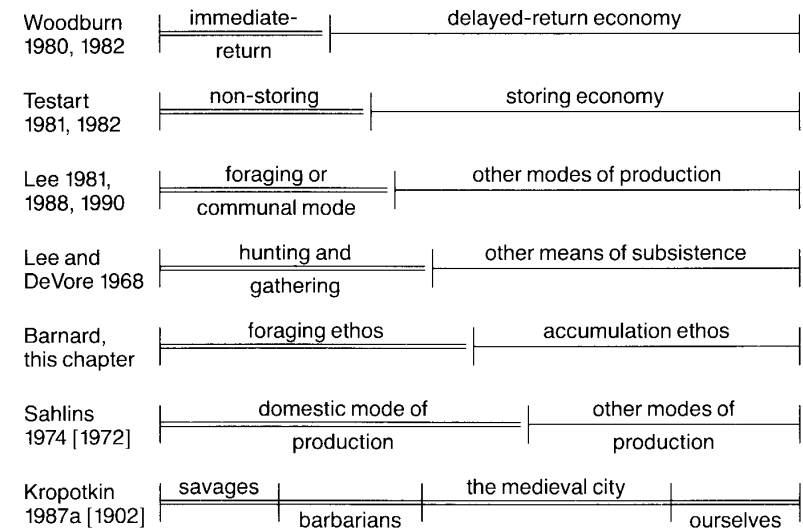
Woodburn 1980, 1982 | immediate-return | delayed-return economy

Testart 1981, 1982 | non-storing | storing economy

Lee 1981, 1988, 1990 | foraging or communal mode | other modes of production

Lee and DeVore 1968 | hunting and gathering | other means of subsistence

Barnard, this chapter | foraging ethos | accumulation ethos

Sahlins 1974 [1972] | domestic mode of production | other modes of production

Kropotkin 1987a [1902] | savages | barbarians | the medieval city | ourselves